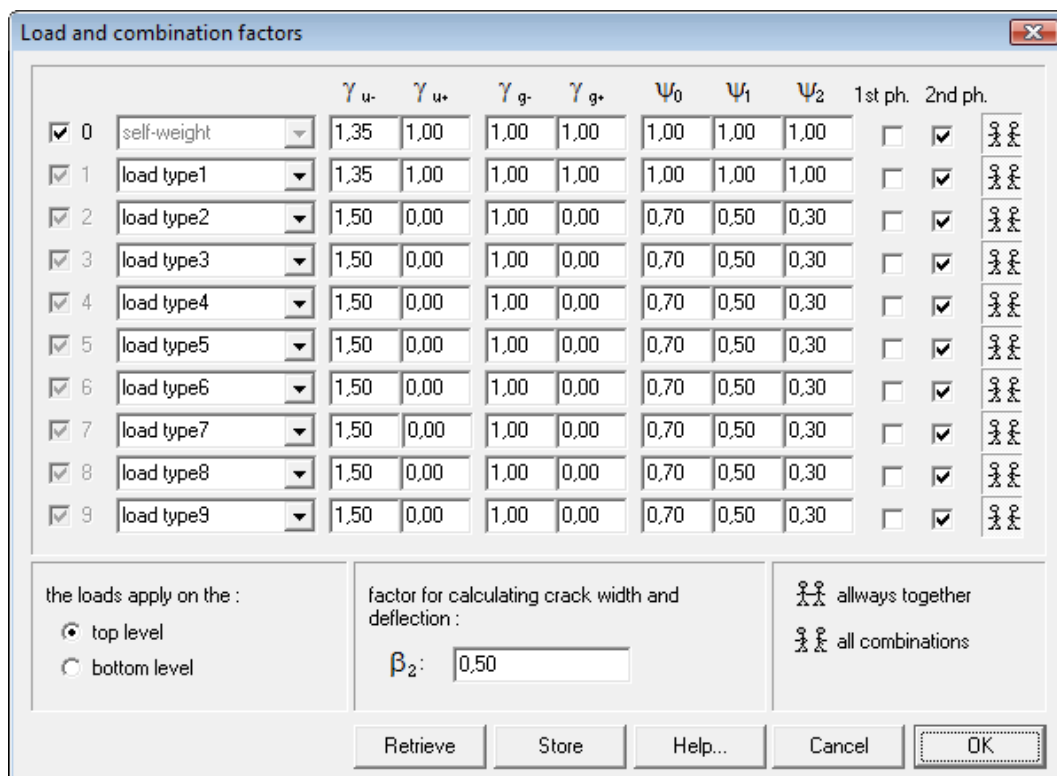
Load and combination factors

| | | $\gamma_{u-}$ | $\gamma_{u+}$ | $\gamma_{g-}$ | $\gamma_{g+}$ | $\Psi_0$ | $\Psi_1$ | $\Psi_2$ | 1st ph. | 2nd ph. |
|---|---|---|---|---|---|---|---|---|---|---|
| 0 | self-weight | 1,35 | 1,00 | 1,00 | 1,00 | 1,00 | 1,00 | 1,00 | | |
| 1 | load type1 | 1,35 | 1,00 | 1,00 | 1,00 | 1,00 | 1,00 | 1,00 | | |
| 2 | load type2 | 1,50 | 0,00 | 1,00 | 0,00 | 0,70 | 0,50 | 0,30 | | |
| 3 | load type3 | 1,50 | 0,00 | 1,00 | 0,00 | 0,70 | 0,50 | 0,30 | | |
| 4 | load type4 | 1,50 | 0,00 | 1,00 | 0,00 | 0,70 | 0,50 | 0,30 | | |
| 5 | load type5 | 1,50 | 0,00 | 1,00 | 0,00 | 0,70 | 0,50 | 0,30 | | |
| 6 | load type6 | 1,50 | 0,00 | 1,00 | 0,00 | 0,70 | 0,50 | 0,30 | | |
| 7 | load type7 | 1,50 | 0,00 | 1,00 | 0,00 | 0,70 | 0,50 | 0,30 | | |
| 8 | load type8 | 1,50 | 0,00 | 1,00 | 0,00 | 0,70 | 0,50 | 0,30 | | |
| 9 | load type9 | 1,50 | 0,00 | 1,00 | 0,00 | 0,70 | 0,50 | 0,30 | | |

the loads apply on the :
top level
bottom level

factor for calculating crack width and deflection :
$\beta_2$: 0,50

allways together
all combinations

Retrieve
Store
Help...
Cancel
OK